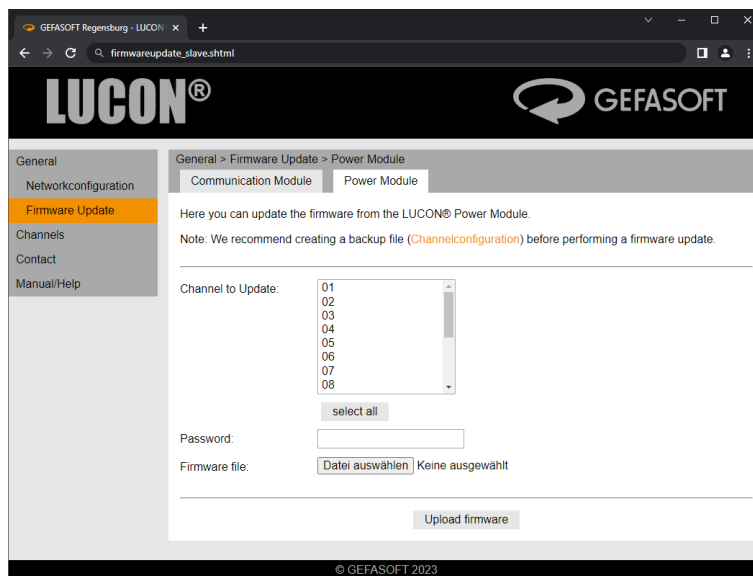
GEFASOFT Regensburg - LUCON ×
+
firmwareupdate_slave.shtml

LUCON®
GEFASOFT

General
Networkconfiguration
Firmware Update
Channels
Contact
Manual/Help

General > Firmware Update > Power Module
Communication Module
Power Module

Here you can update the firmware from the LUCON® Power Module.

Note: We recommend creating a backup file (Channelconfiguration) before performing a firmware update.

Channel to Update:
01
02
03
04
05
06
07
08
select all

Password:

Firmware file:
Datei auswählen Keine ausgewählt

Upload firmware

© GEFASOFT 2023